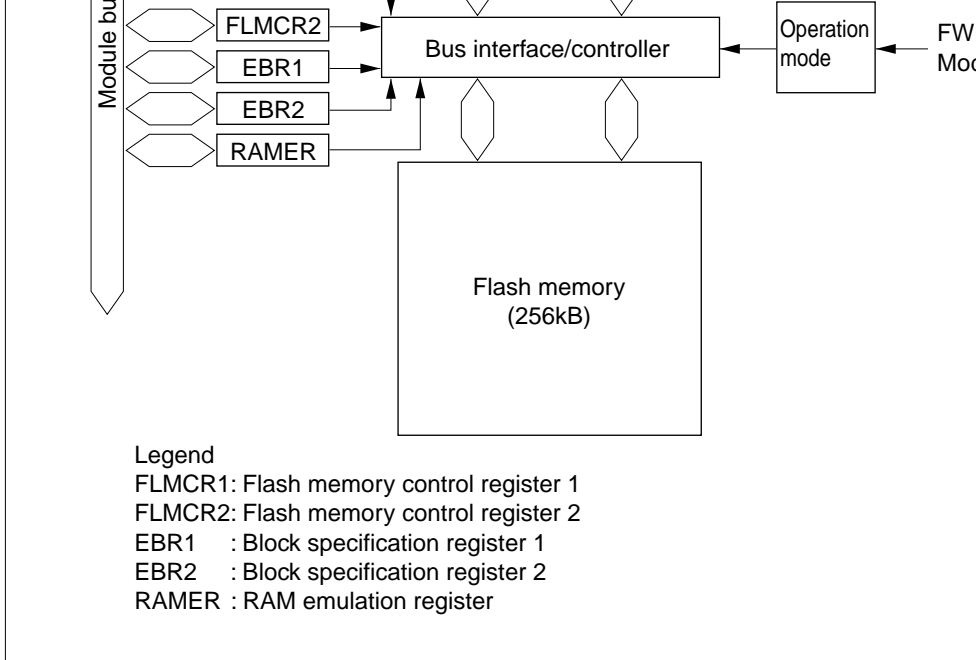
Module bu

FLMCR2

EBR1

EBR2

RAMER

Bus interface/controller

Operation mode

FW

Moc

Flash memory (256kB)

Legend
FLMCR1: Flash memory control register 1
FLMCR2: Flash memory control register 2
EBR1 : Block specification register 1
EBR2 : Block specification register 2
RAMER : RAM emulation register